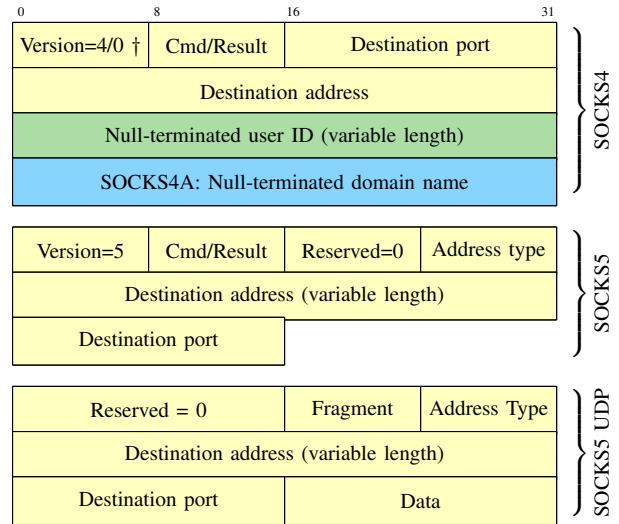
0 8 16 31

Version=4/0 † | Cmd/Result | Destination port

Destination address

Null-terminated user ID (variable length)

SOCKS4A: Null-terminated domain name

SOCKS4

Version=5 | Cmd/Result | Reserved=0 | Address type

Destination address (variable length)

Destination port

SOCKS5

Reserved = 0 | Fragment | Address Type

Destination address (variable length)

Destination port | Data

SOCKS5 UDP